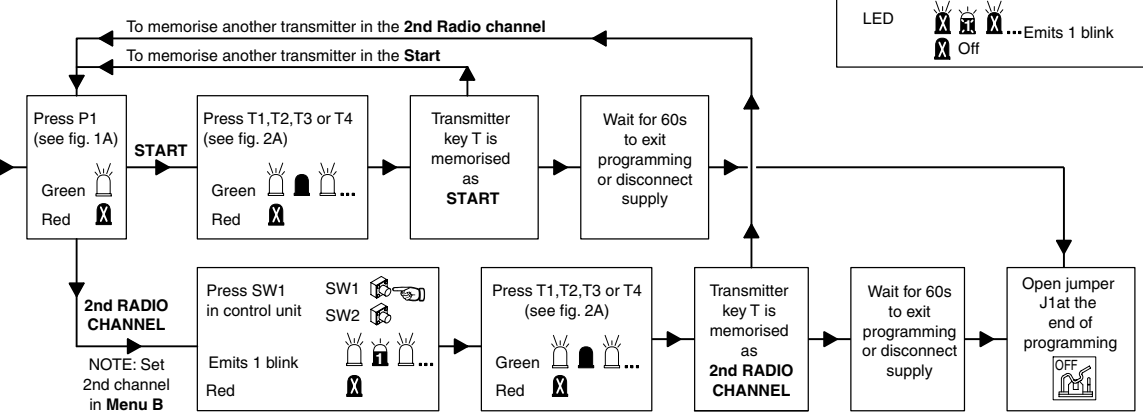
LED ...Emits 1 blink
Off

To memorise another transmitter in the **2nd Radio channel**

To memorise another transmitter in the **Start**

Press P1 (see fig. 1A)

Green

Red

**START**

Press T1,T2,T3 or T4 (see fig. 2A)

Green ...

Red

Transmitter key T is memorised as **START**

Wait for 60s to exit programming or disconnect supply

**2nd RADIO CHANNEL**

NOTE: Set 2nd channel in **Menu B**

Press SW1 in control unit

SW1

SW2

Emits 1 blink ...

Red

Press T1,T2,T3 or T4 (see fig. 2A)

Green ...

Red

Transmitter key T is memorised as **2nd RADIO CHANNEL**

Wait for 60s to exit programming or disconnect supply

Open jumper J1at the end of programming

OFF